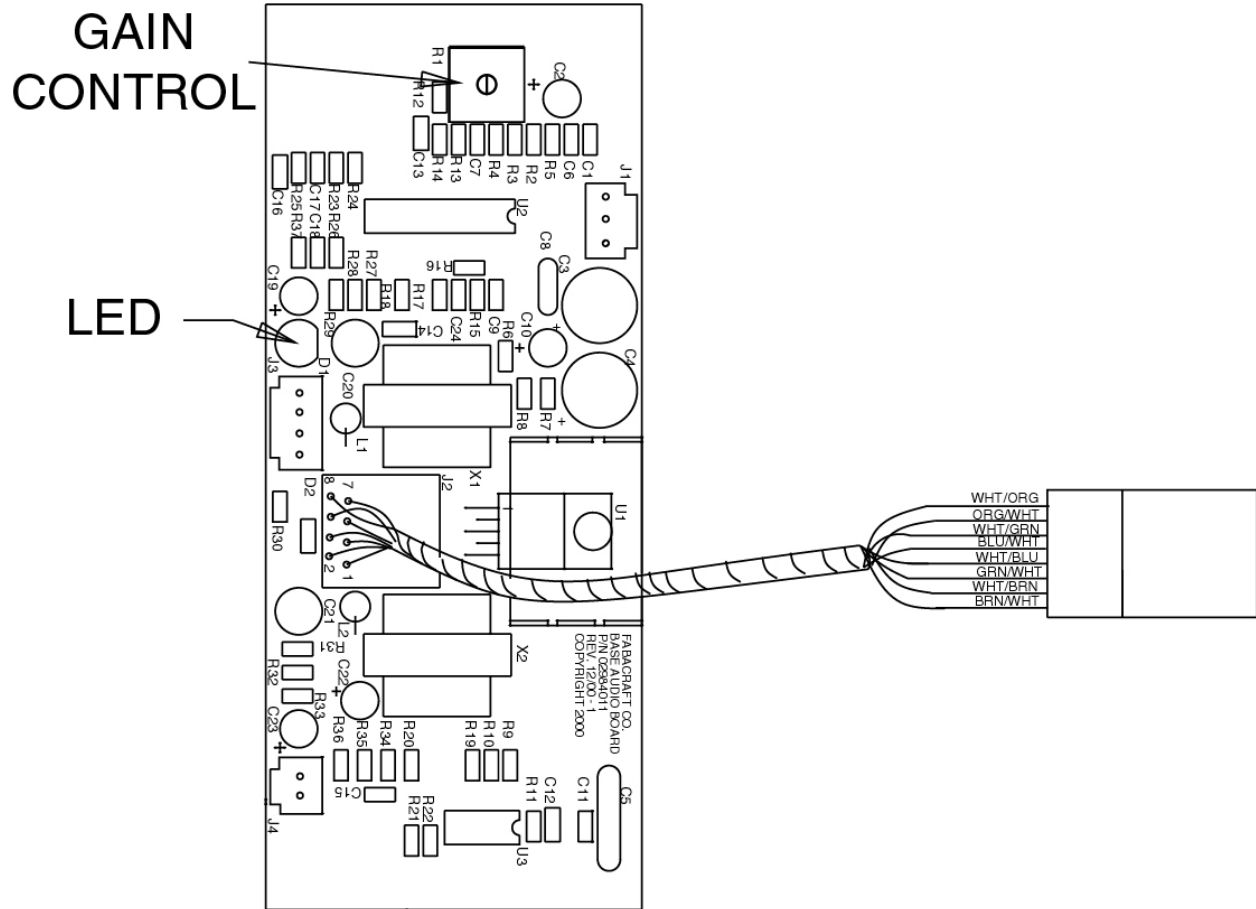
GAIN CONTROL

LED

R1
R12
C2
C13 R14 R13 C7 R4 R3 R2 R5 C6 C1
J1
C16 R25 R37 C17 C18 R23 R26 R24
U2
C8
C3
R16
R28 R27
C19
R18 R17
C24 R15 C9 R6
C10
R29
C14
J3
D1
C20
C4
R8 R7
L1
X1
D2
J2
8 7
2 1
R30
U1
C21
L2
R31
C22
X2
R32
R33
C23
R36 R35 R34 R20 R19 R10 R9
FABACRAFT CO.
BASE AUDIO BOARD
P/N: 0284011
REV. 12/00-1
COPYRIGHT 2000
C15
R22 R21
R11 C12 C11
C5
J4
U3

WHT/ORG
ORG/WHT
WHT/GRN
BLU/WHT
WHT/BLU
GRN/WHT
WHT/BRN
BRN/WHT